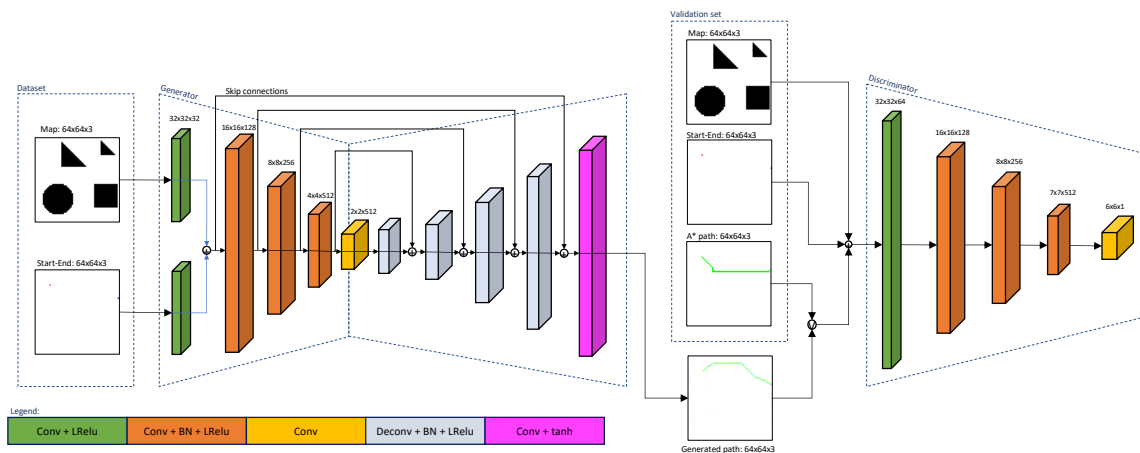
Dataset

Map: 64x64x3

Start-End: 64x64x3

Generator

Skip connections

32x32x32

16x16x128

8x8x256

4x4x512

2x2x512

Validation set

Map: 64x64x3

Start-End: 64x64x3

A* path: 64x64x3

Generated path: 64x64x3

Discriminator

32x32x64

16x16x128

8x8x256

7x7x512

6x6x1

Legend:

| Conv + LRelu | Conv + BN + LRelu | Conv | Deconv + BN + LRelu | Conv + tanh |
|---|---|---|---|---|